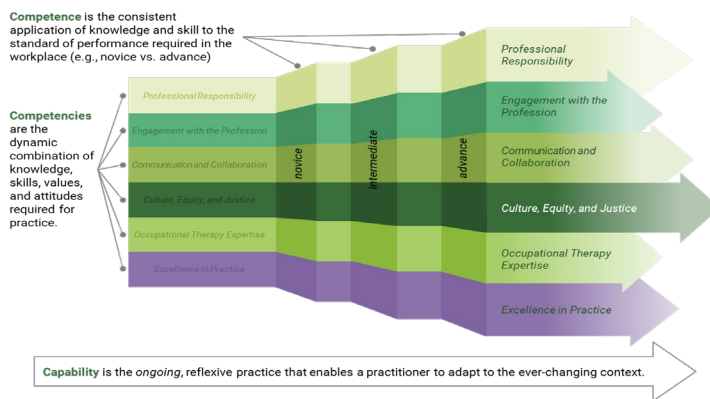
**Competence** is the consistent application of knowledge and skill to the standard of performance required in the workplace (e.g., novice vs. advance)

**Competencies** are the dynamic combination of knowledge, skills, values, and attitudes required for practice.

Professional Responsibility
Engagement with the Profession
Communication and Collaboration
Culture, Equity, and Justice
Occupational Therapy Expertise
Excellence in Practice

novice
intermediate
advance

Professional Responsibility
Engagement with the Profession
Communication and Collaboration
Culture, Equity, and Justice
Occupational Therapy Expertise
Excellence in Practice

**Capability** is the *ongoing*, reflexive practice that enables a practitioner to adapt to the ever-changing context.